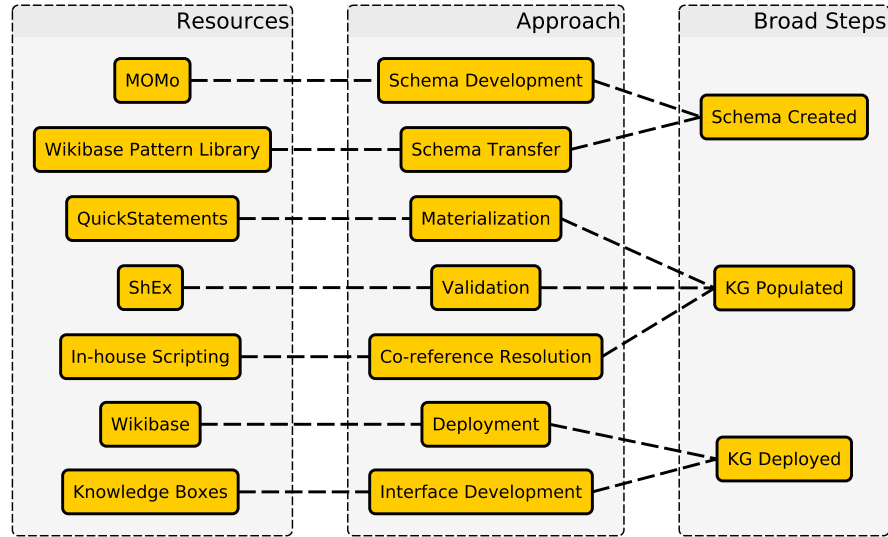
Resources

MOMo

Wikibase Pattern Library

QuickStatements

ShEx

In-house Scripting

Wikibase

Knowledge Boxes

Approach

Schema Development

Schema Transfer

Materialization

Validation

Co-reference Resolution

Deployment

Interface Development

Broad Steps

Schema Created

KG Populated

KG Deployed